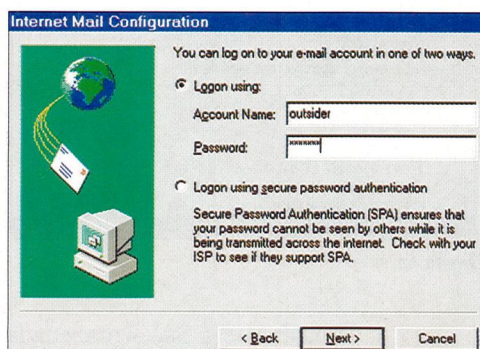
Internet Mail Configuration

You can log on to your e-mail account in one of two ways.

Logon using:

Account Name: outsider

Password: *******

Logon using secure password authentication

Secure Password Authentication (SPA) ensures that your password cannot be seen by others while it is being transmitted across the internet. Check with your ISP to see if they support SPA.

< Back

Next >

Cancel